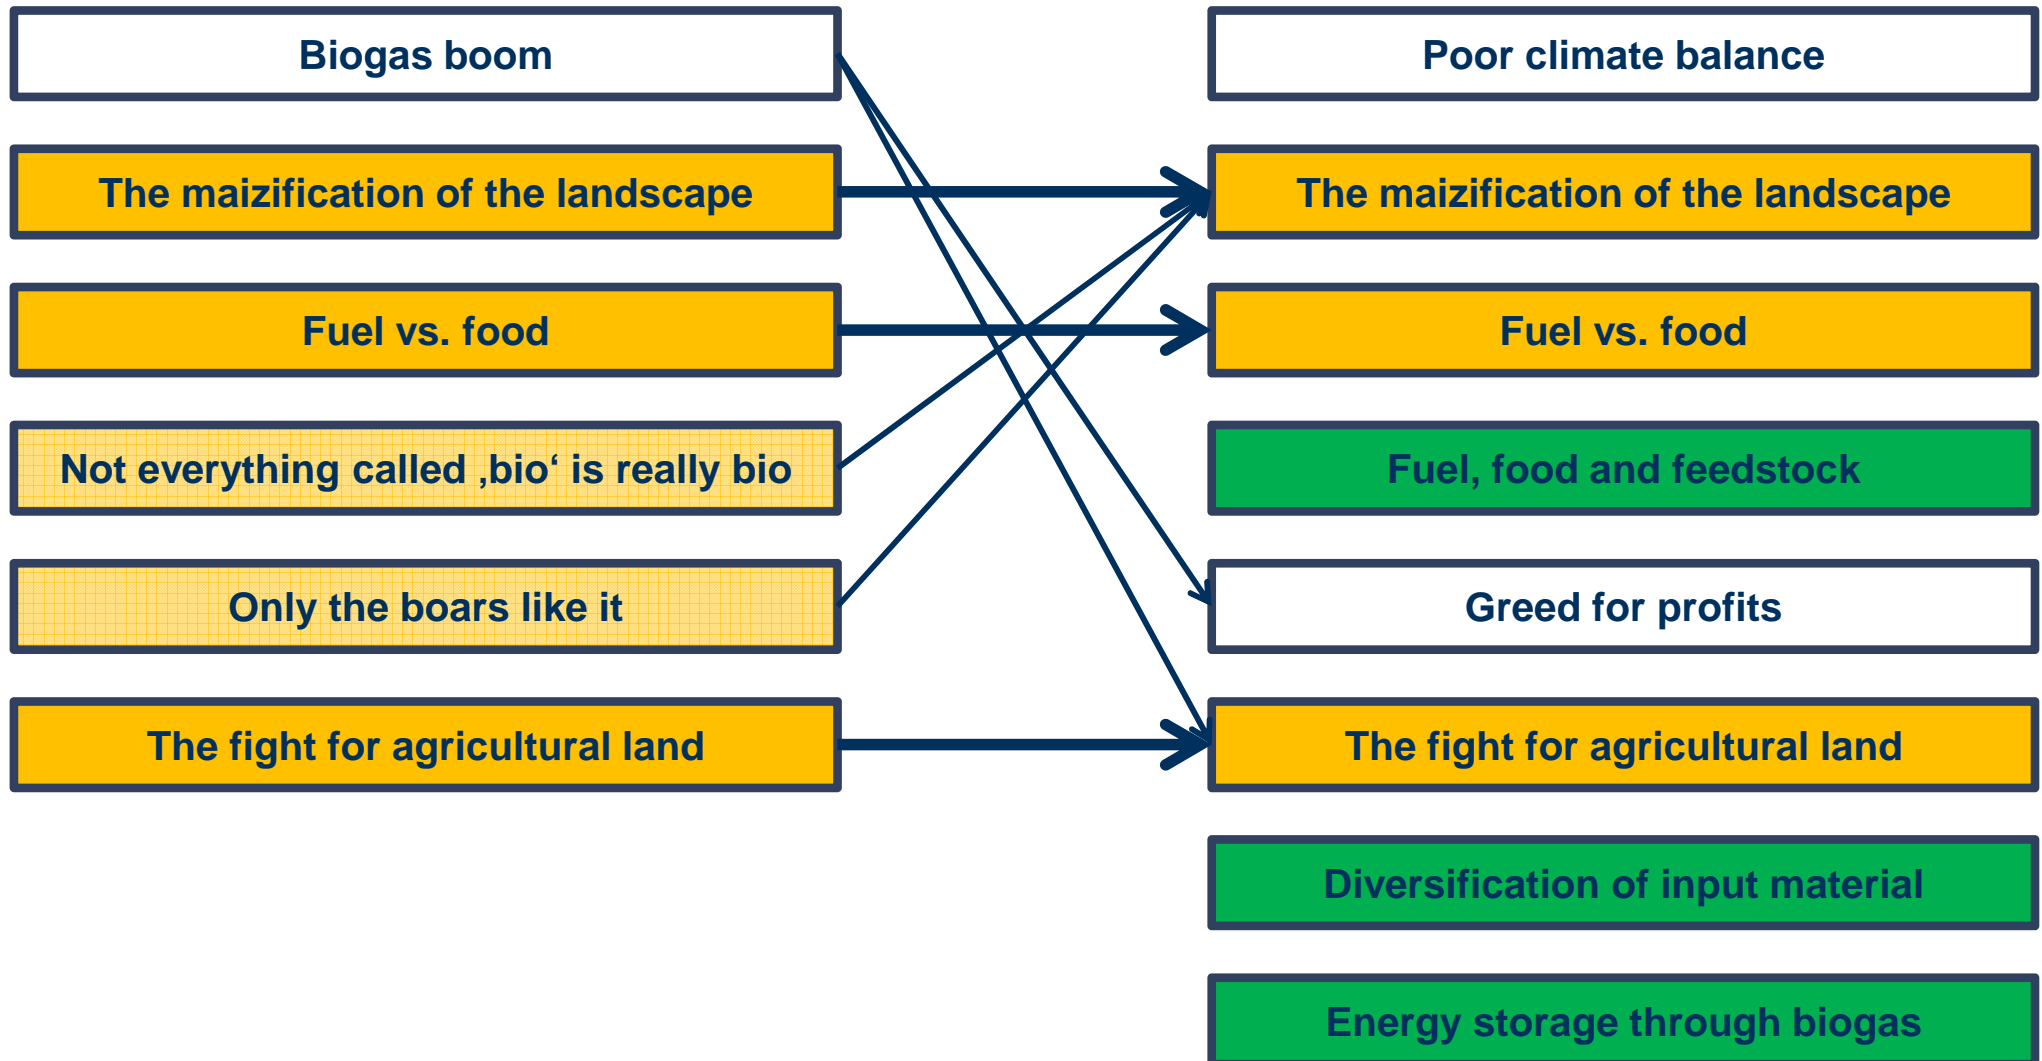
Biogas boom

The maizification of the landscape

Fuel vs. food

Not everything called ‚bio‘ is really bio

Only the boars like it

The fight for agricultural land

Poor climate balance

The maizification of the landscape

Fuel vs. food

Fuel, food and feedstock

Greed for profits

The fight for agricultural land

Diversification of input material

Energy storage through biogas